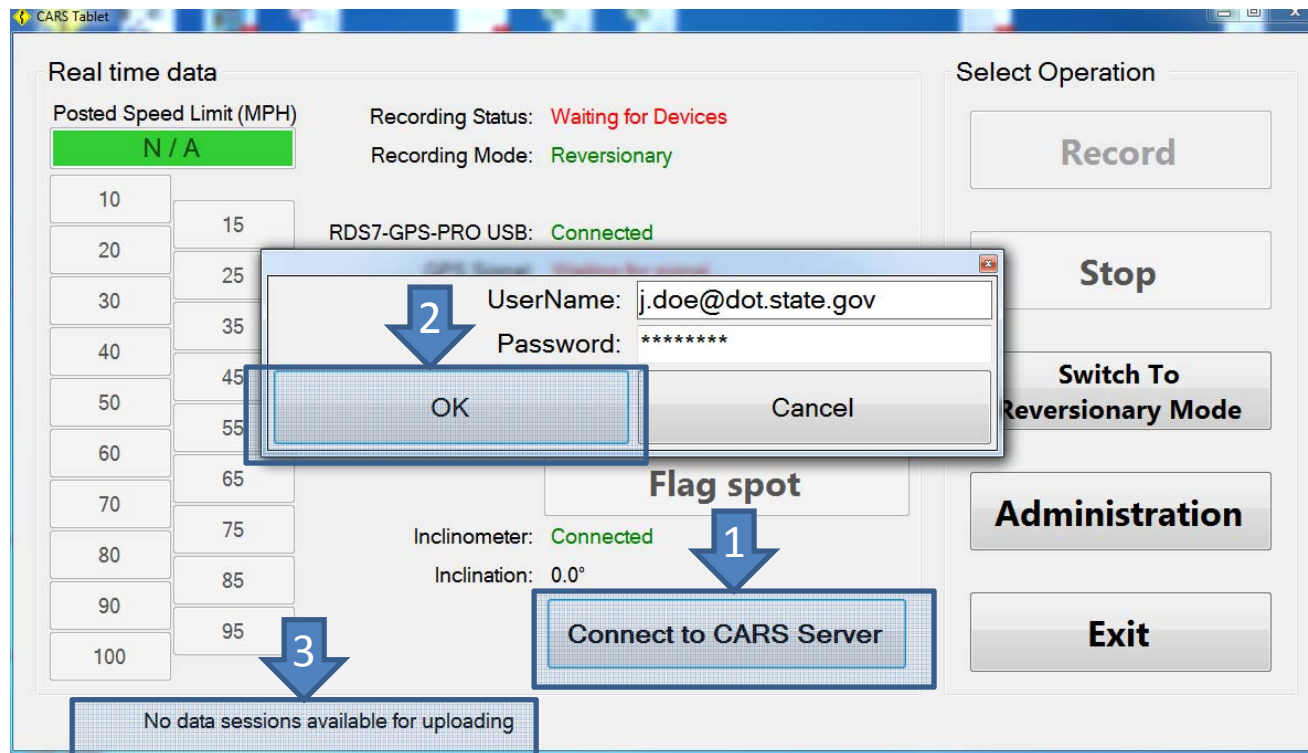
CARS Tablet

Real time data

Posted Speed Limit (MPH)

N / A

10
15
20
25
30
35
40
45
50
55
60
65
70
75
80
85
90
95
100

Recording Status: Waiting for Devices
Recording Mode: Reversionary

RDS7-GPS-PRO USB: Connected
GPS Signal: Waiting for signal

UserName: j.doe@dot.state.gov
Password: ********

2

OK
Cancel

Flag spot

1

Inclinometer: Connected
Inclination: 0.0°

Connect to CARS Server

3

No data sessions available for uploading

Select Operation

Record

Stop

Switch To Reversionary Mode

Administration

Exit